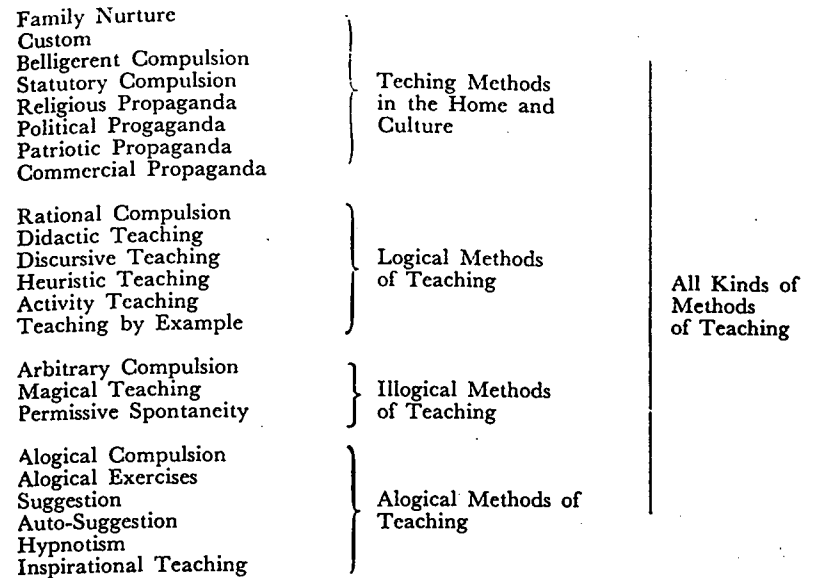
Family Nurture
Custom
Belligerent Compulsion
Statutory Compulsion
Religious Propaganda
Political Progaganda
Patriotic Propaganda
Commercial Propaganda

Teching Methods in the Home and Culture

Rational Compulsion
Didactic Teaching
Discursive Teaching
Heuristic Teaching
Activity Teaching
Teaching by Example

Logical Methods of Teaching

Arbitrary Compulsion
Magical Teaching
Permissive Spontaneity

Illogical Methods of Teaching

Alogical Compulsion
Alogical Exercises
Suggestion
Auto-Suggestion
Hypnotism
Inspirational Teaching

Alogical Methods of Teaching

All Kinds of Methods of Teaching